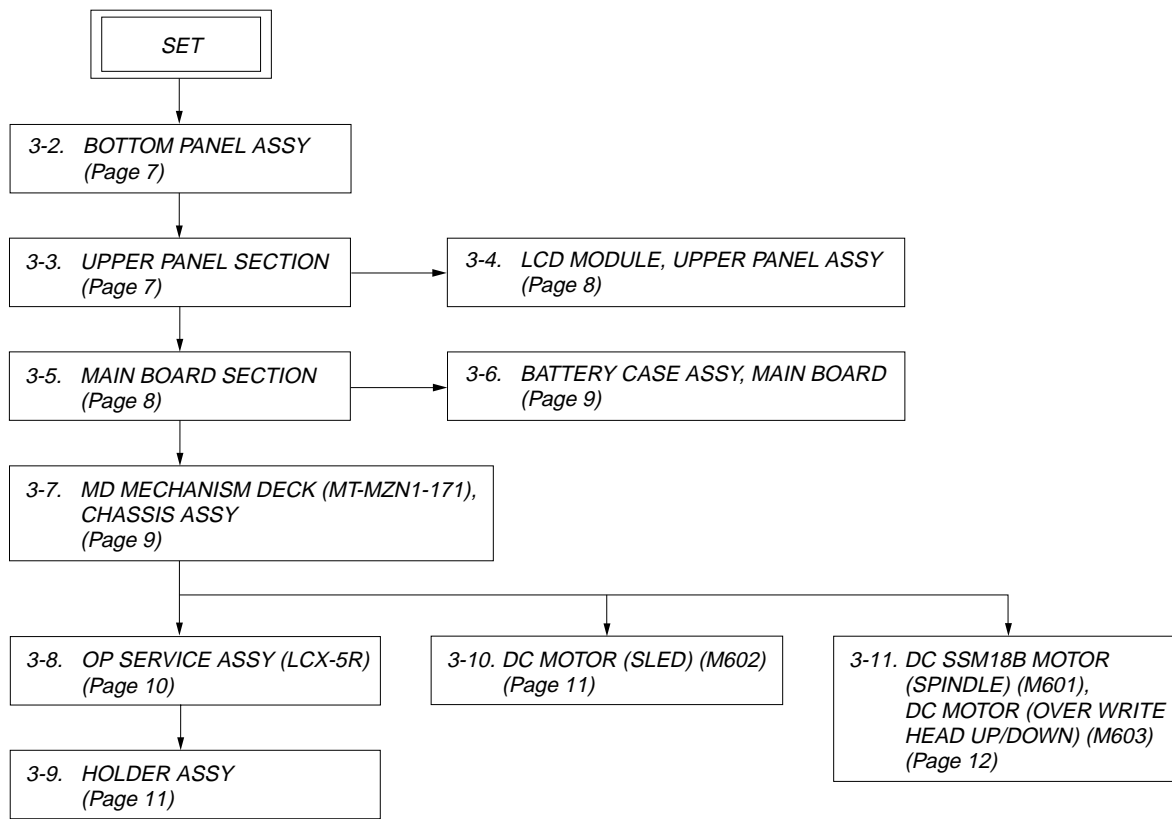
SET

3-2. BOTTOM PANEL ASSY (Page 7)

3-3. UPPER PANEL SECTION (Page 7)

3-4. LCD MODULE, UPPER PANEL ASSY (Page 8)

3-5. MAIN BOARD SECTION (Page 8)

3-6. BATTERY CASE ASSY, MAIN BOARD (Page 9)

3-7. MD MECHANISM DECK (MT-MZN1-171), CHASSIS ASSY (Page 9)

3-8. OP SERVICE ASSY (LCX-5R) (Page 10)

3-10. DC MOTOR (SLED) (M602) (Page 11)

3-11. DC SSM18B MOTOR (SPINDLE) (M601), DC MOTOR (OVER WRITE HEAD UP/DOWN) (M603) (Page 12)

3-9. HOLDER ASSY (Page 11)